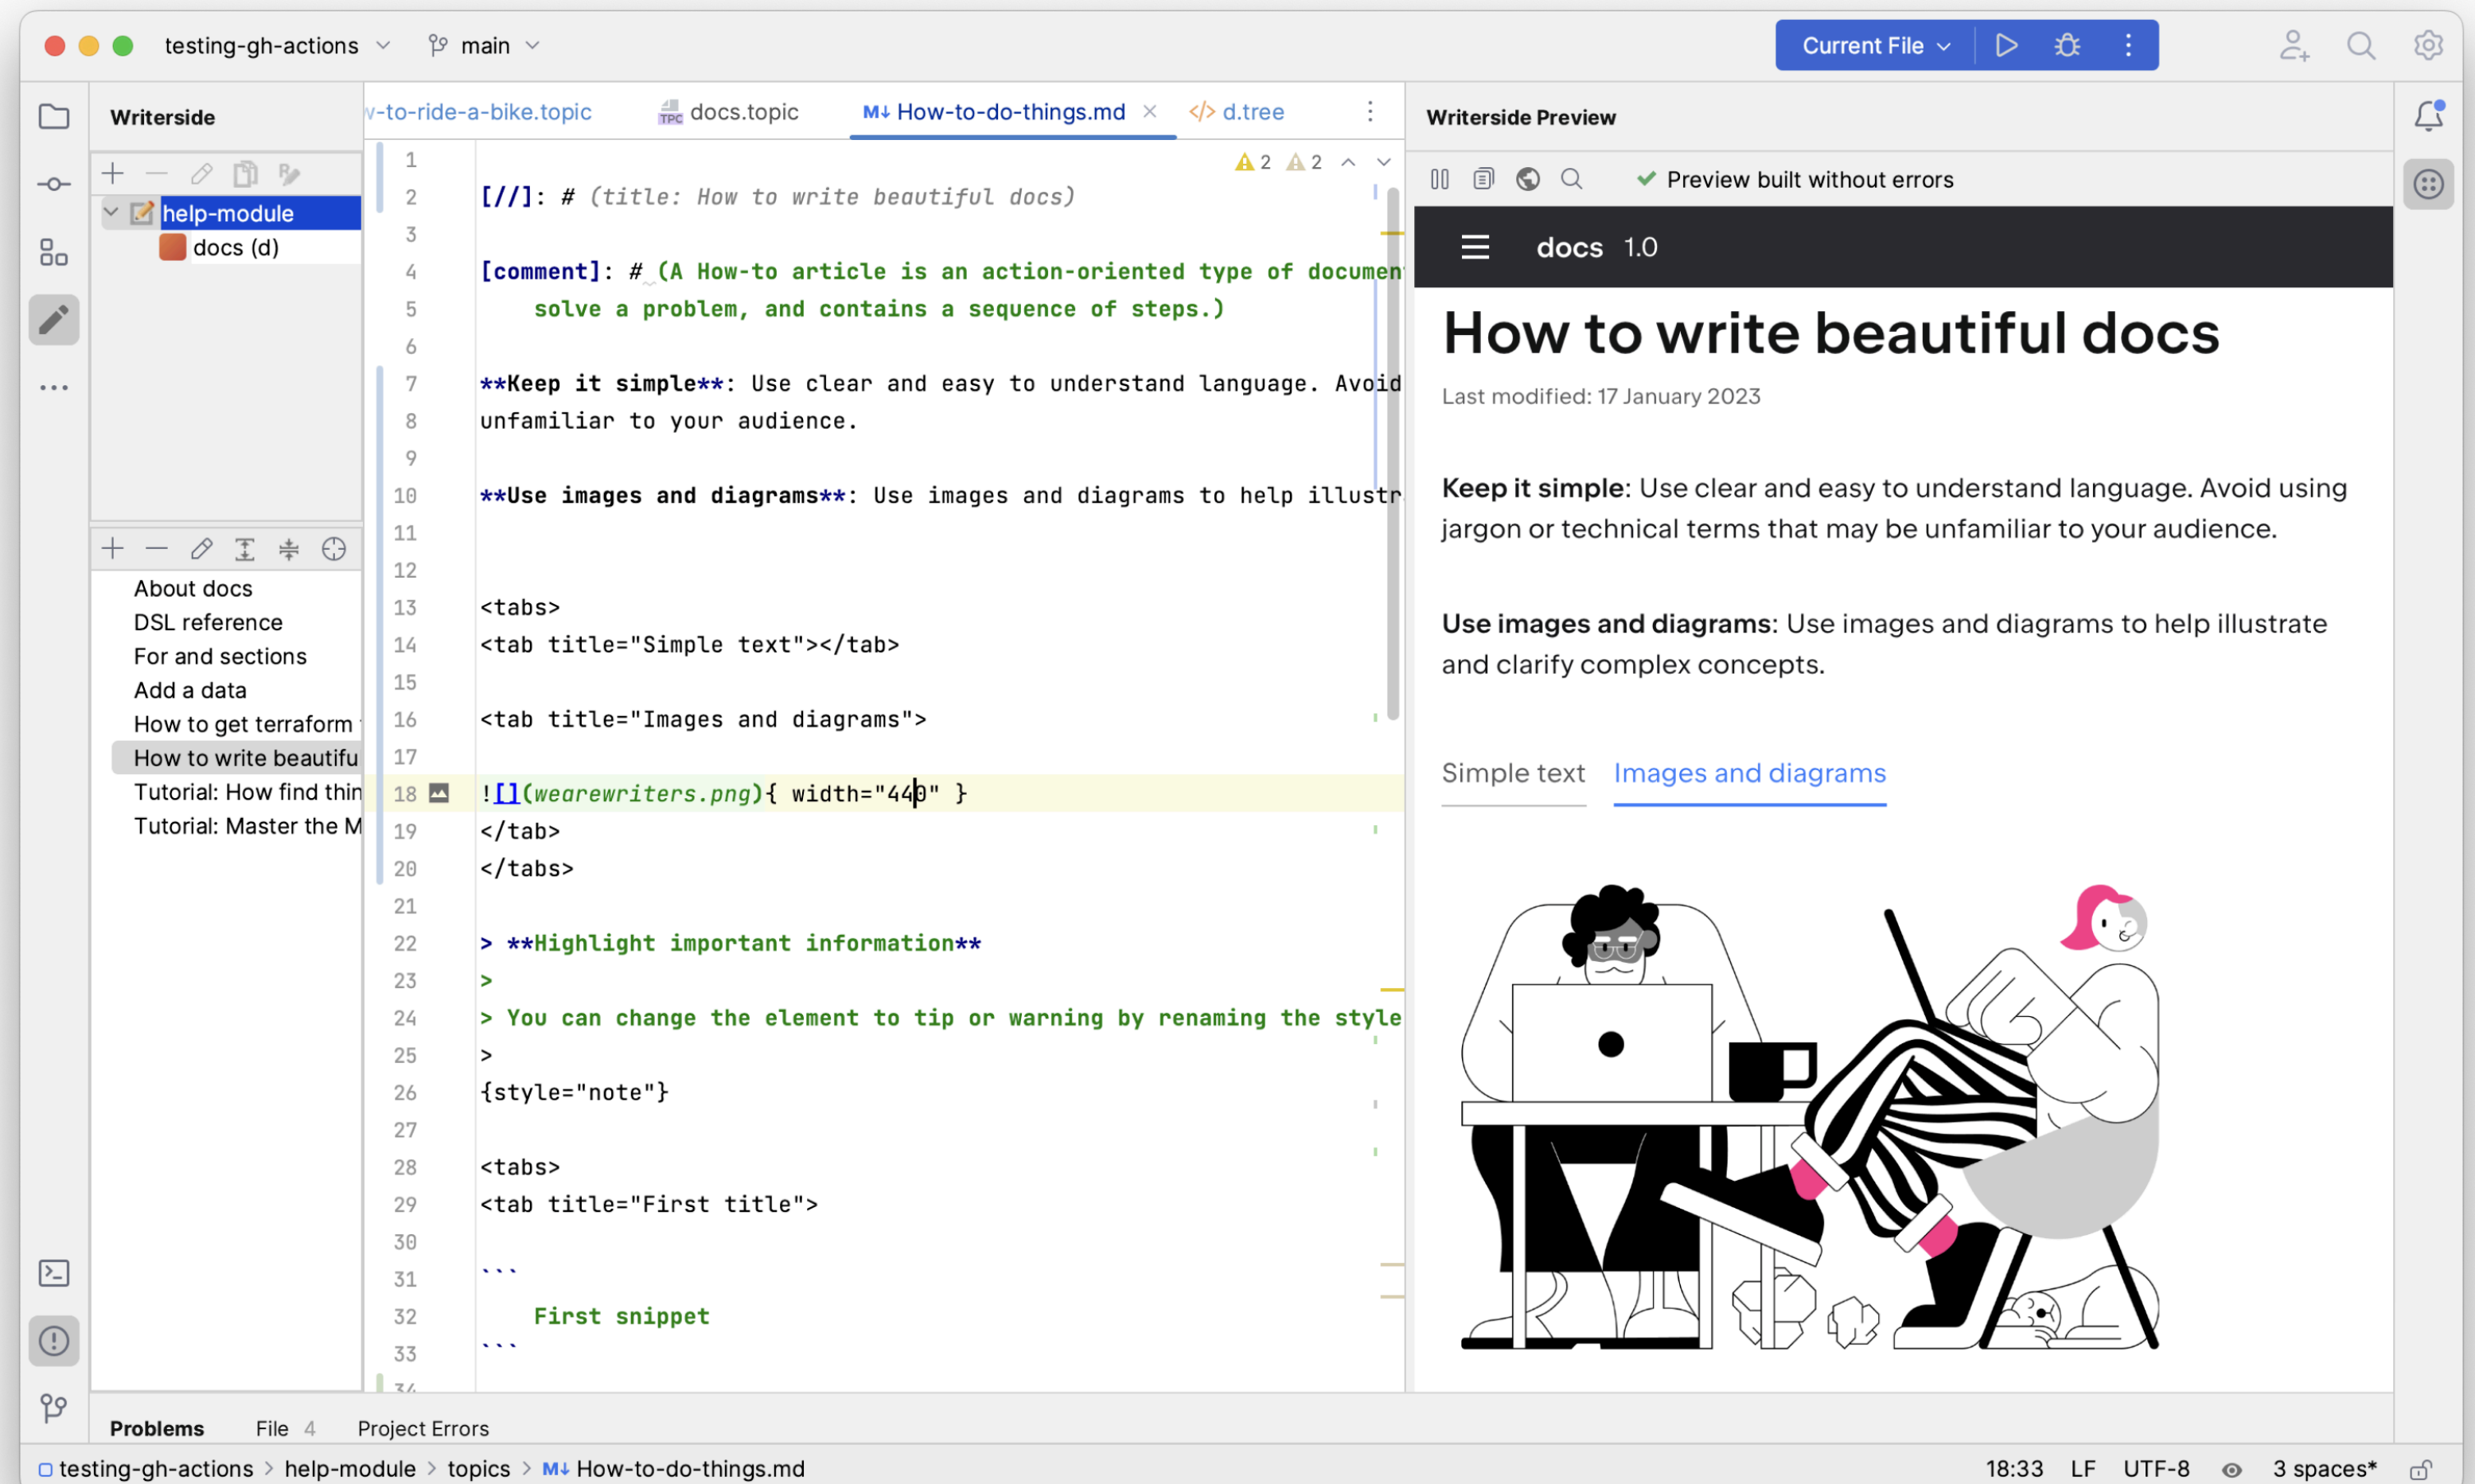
testing-gh-actions main Current File

Writerside

help-module
docs (d)

About docs
DSL reference
For and sections
Add a data
How to get terraform
How to write beautifu
Tutorial: How find thin
Tutorial: Master the M

-to-ride-a-bike.topic   docs.topic   How-to-do-things.md   d.tree

1
2 [//]: # (title: How to write beautiful docs)
3
4 [comment]: # (A How-to article is an action-oriented type of documen
5 solve a problem, and contains a sequence of steps.)
6
7 **Keep it simple**: Use clear and easy to understand language. Avoid
8 unfamiliar to your audience.
9
10 **Use images and diagrams**: Use images and diagrams to help illustr
11
12
13 <tabs>
14 <tab title="Simple text"></tab>
15
16 <tab title="Images and diagrams">
17
18 ![](wearewriters.png){ width="440" }
19 </tab>
20 </tabs>
21
22 > **Highlight important information**
23 >
24 > You can change the element to tip or warning by renaming the style
25 >
26 {style="note"}
27
28 <tabs>
29 <tab title="First title">
30
31 ```
32 First snippet
33 ```

Writerside Preview

Preview built without errors

docs 1.0

How to write beautiful docs

Last modified: 17 January 2023

**Keep it simple**: Use clear and easy to understand language. Avoid using jargon or technical terms that may be unfamiliar to your audience.

**Use images and diagrams**: Use images and diagrams to help illustrate and clarify complex concepts.

Simple text   Images and diagrams

Problems   File 4   Project Errors

testing-gh-actions > help-module > topics > How-to-do-things.md   18:33   LF   UTF-8   3 spaces*